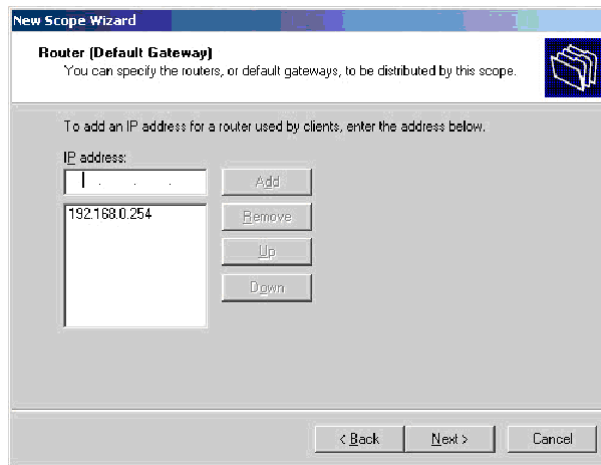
New Scope Wizard

Router (Default Gateway)
You can specify the routers, or default gateways, to be distributed by this scope.

To add an IP address for a router used by clients, enter the address below.

IP address:

. . .

Add

192.168.0.254

Remove

Up

Down

< Back

Next >

Cancel